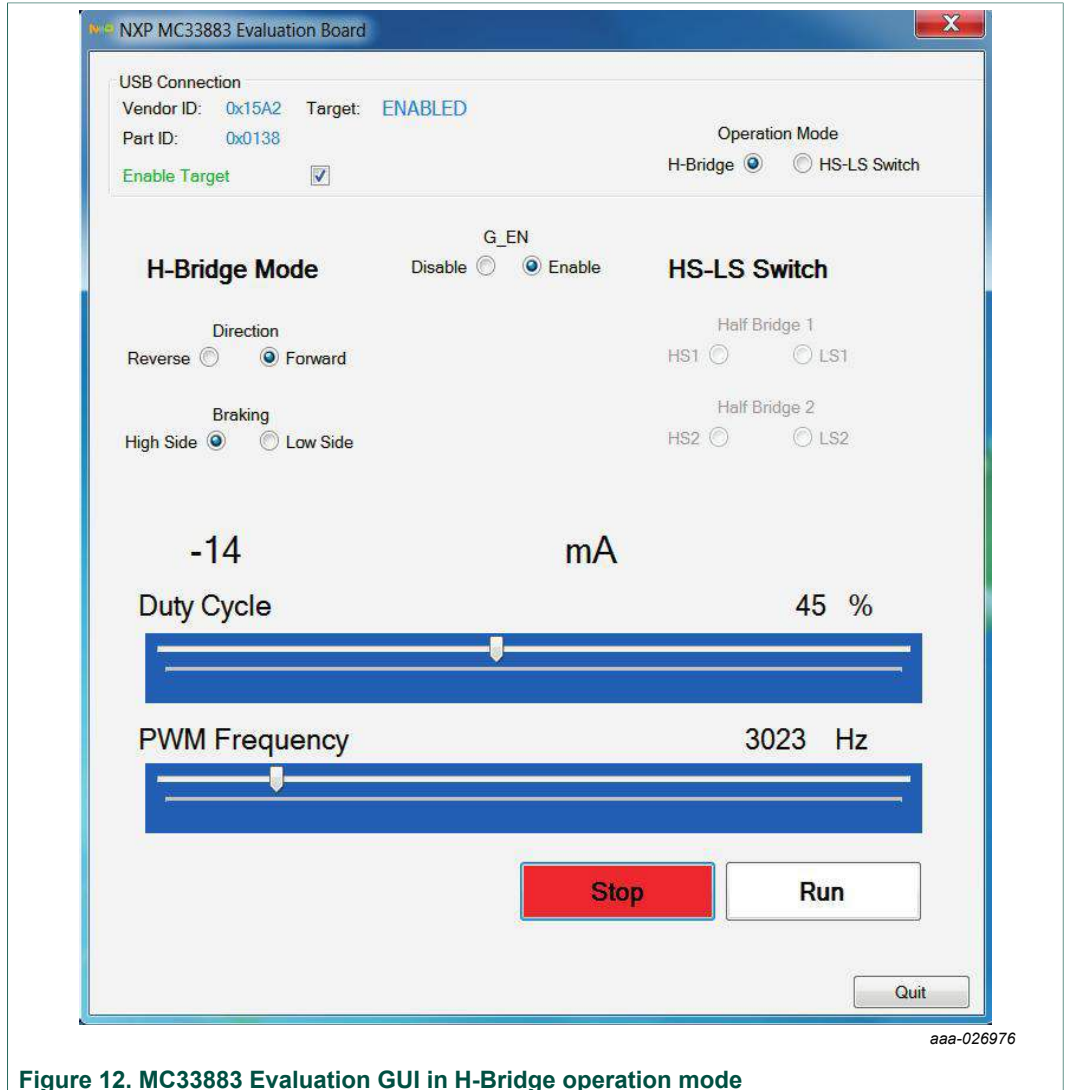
NXP MC33883 Evaluation Board

USB Connection
Vendor ID: 0x15A2 Target: ENABLED
Part ID: 0x0138
Enable Target

Operation Mode
H-Bridge HS-LS Switch

G_EN
H-Bridge Mode Disable Enable HS-LS Switch

Direction
Reverse Forward

Half Bridge 1
HS1 LS1

Braking
High Side Low Side

Half Bridge 2
HS2 LS2

-14 mA

Duty Cycle 45 %

PWM Frequency 3023 Hz

Stop Run

Quit

aaa-026976

Figure 12. MC33883 Evaluation GUI in H-Bridge operation mode